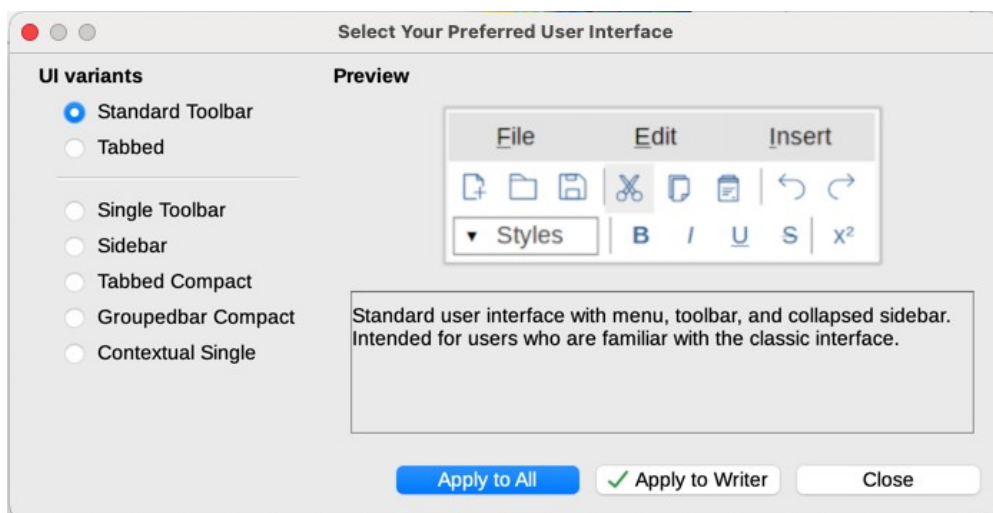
Select Your Preferred User Interface

UI variants

Standard Toolbar

Tabbed

Single Toolbar

Sidebar

Tabbed Compact

Groupedbar Compact

Contextual Single

Preview

File Edit Insert

Styles B I U S $X^2$

Standard user interface with menu, toolbar, and collapsed sidebar. Intended for users who are familiar with the classic interface.

Apply to All

Apply to Writer

Close